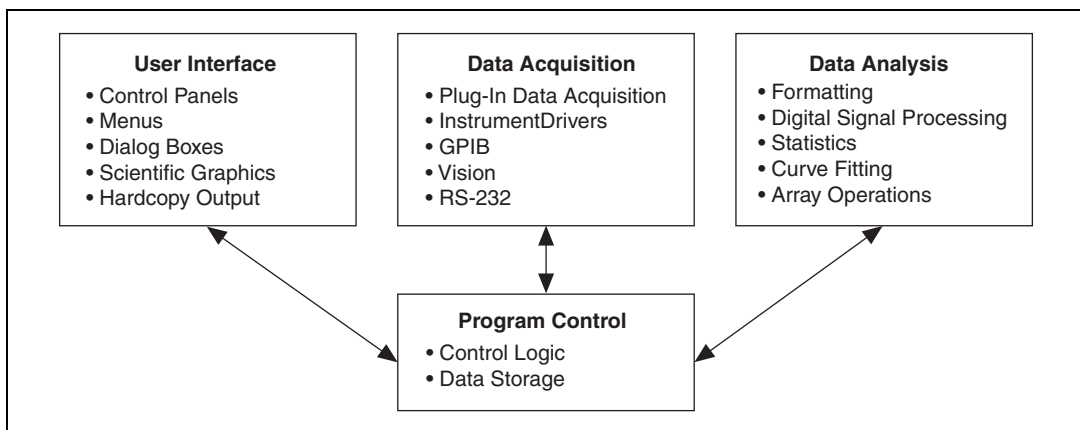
User Interface
• Control Panels
• Menus
• Dialog Boxes
• Scientific Graphics
• Hardcopy Output

Data Acquisition
• Plug-In Data Acquisition
• InstrumentDrivers
• GPIB
• Vision
• RS-232

Data Analysis
• Formatting
• Digital Signal Processing
• Statistics
• Curve Fitting
• Array Operations

Program Control
• Control Logic
• Data Storage